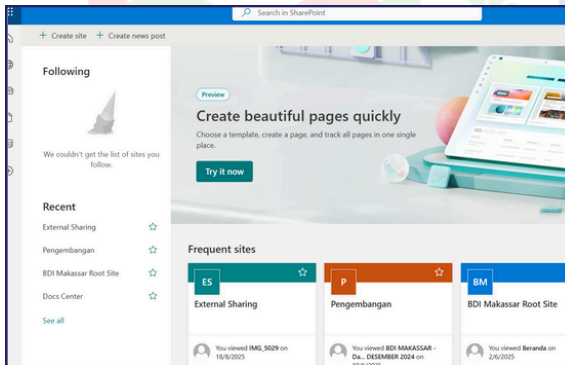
Search in SharePoint

+ Create site + Create news post

Following

We couldn't get the list of sites you follow.

Recent

External Sharing

Pengembangan

BDI Makassar Root Site

Docs Center

See all

Preview

Create beautiful pages quickly

Choose a template, create a page, and track all pages in one single place.

Try it now

Frequent sites

ES

External Sharing

You viewed IMG_5029 on 18/8/2025

P

Pengembangan

You viewed BDI MAKASSAR - Da... DESEMBER 2024 on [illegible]

BM

BDI Makassar Root Site

You viewed Beranda on 2/6/2025